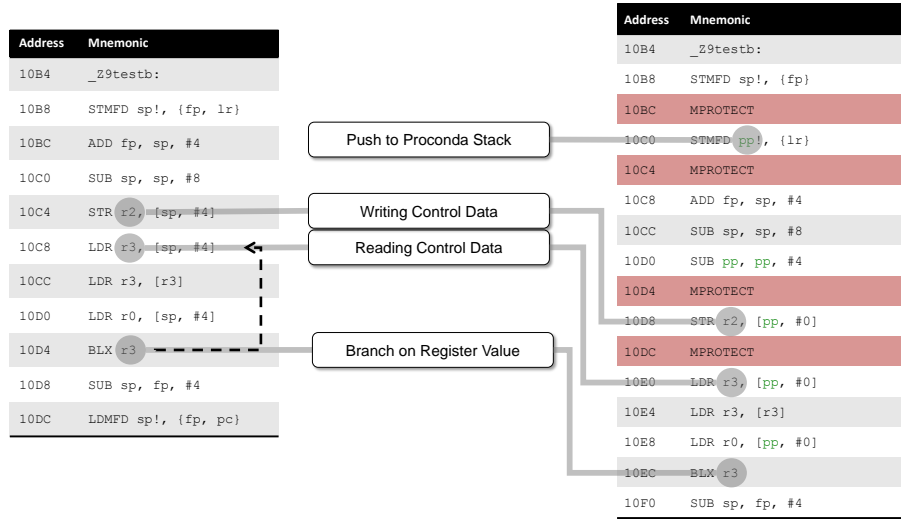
| Address | Mnemonic |
|---|---|
| 10B4 | _Z9testb: |
| 10B8 | STMFD sp!, {fp, lr} |
| 10BC | ADD fp, sp, #4 |
| 10C0 | SUB sp, sp, #8 |
| 10C4 | STR r2, [sp, #4] |
| 10C8 | LDR r3, [sp, #4] |
| 10CC | LDR r3, [r3] |
| 10D0 | LDR r0, [sp, #4] |
| 10D4 | BLX r3 |
| 10D8 | SUB sp, fp, #4 |
| 10DC | LDMFD sp!, {fp, pc} |

Push to Proconda Stack

Writing Control Data

Reading Control Data

Branch on Register Value

| Address | Mnemonic |
|---|---|
| 10B4 | _Z9testb: |
| 10B8 | STMFD sp!, {fp} |
| 10BC | MPROTECT |
| 10C0 | STMFD pp!, {lr} |
| 10C4 | MPROTECT |
| 10C8 | ADD fp, sp, #4 |
| 10CC | SUB sp, sp, #8 |
| 10D0 | SUB pp, pp, #4 |
| 10D4 | MPROTECT |
| 10D8 | STR r2, [pp, #0] |
| 10DC | MPROTECT |
| 10E0 | LDR r3, [pp, #0] |
| 10E4 | LDR r3, [r3] |
| 10E8 | LDR r0, [pp, #0] |
| 10EC | BLX r3 |
| 10F0 | SUB sp, fp, #4 |